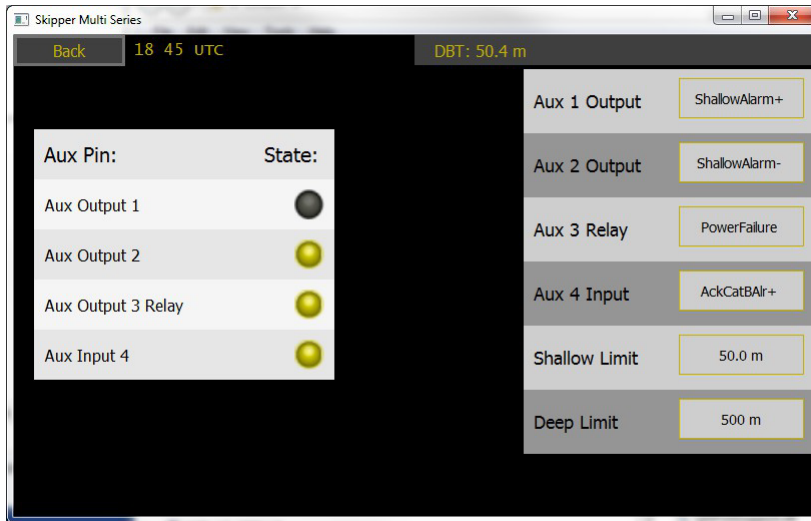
Skipper Multi Series

Back 18 45 UTC

DBT: 50.4 m

| Aux Pin: | State: |
|---|---|
| Aux Output 1 | |
| Aux Output 2 | |
| Aux Output 3 Relay | |
| Aux Input 4 | |

| | |
|---|---|
| Aux 1 Output | ShallowAlarm+ |
| Aux 2 Output | ShallowAlarm- |
| Aux 3 Relay | PowerFailure |
| Aux 4 Input | AckCatBAlr+ |
| Shallow Limit | 50.0 m |
| Deep Limit | 500 m |